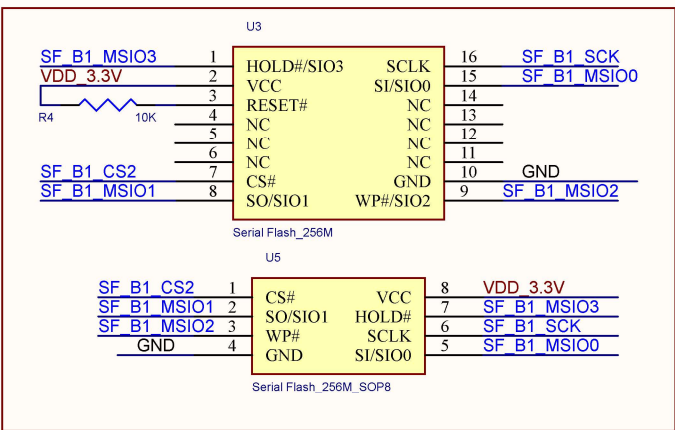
U3

SF_B1_MSIO3 1 HOLD#/SIO3 SCLK 16 SF_B1_SCK
VDD_3.3V 2 VCC SI/SIO0 15 SF_B1_MSIO0
3 RESET# NC 14
R4 10K 4 NC NC 13
5 NC NC 12
6 NC NC 11
SF_B1_CS2 7 CS# NC 10 GND
SF_B1_MSIO1 8 SO/SIO1 GND 9 SF_B1_MSIO2
WP#/SIO2

Serial Flash_256M

U5

SF_B1_CS2 1 CS# VCC 8 VDD_3.3V
SF_B1_MSIO1 2 SO/SIO1 HOLD# 7 SF_B1_MSIO3
SF_B1_MSIO2 3 WP# SCLK 6 SF_B1_SCK
GND 4 GND SI/SIO0 5 SF_B1_MSIO0

Serial Flash_256M_SOP8